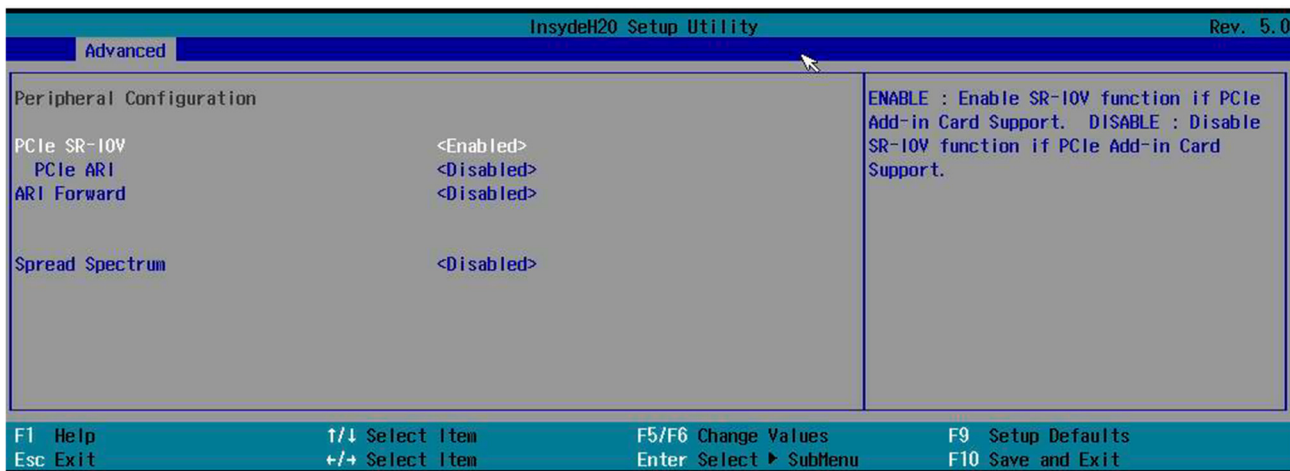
InsydeH20 Setup Utility

Rev. 5.0

Advanced

Peripheral Configuration

| | |
|---|---|
| PCIe SR-IOV | <Enabled> |
| PCIe ARI | <Disabled> |
| ARI Forward | <Disabled> |
| Spread Spectrum | <Disabled> |

ENABLE : Enable SR-IOV function if PCIe Add-in Card Support. DISABLE : Disable SR-IOV function if PCIe Add-in Card Support.

F1 Help
Esc Exit
↑/↓ Select Item
←/→ Select Item
F5/F6 Change Values
Enter Select ▶ SubMenu
F9 Setup Defaults
F10 Save and Exit